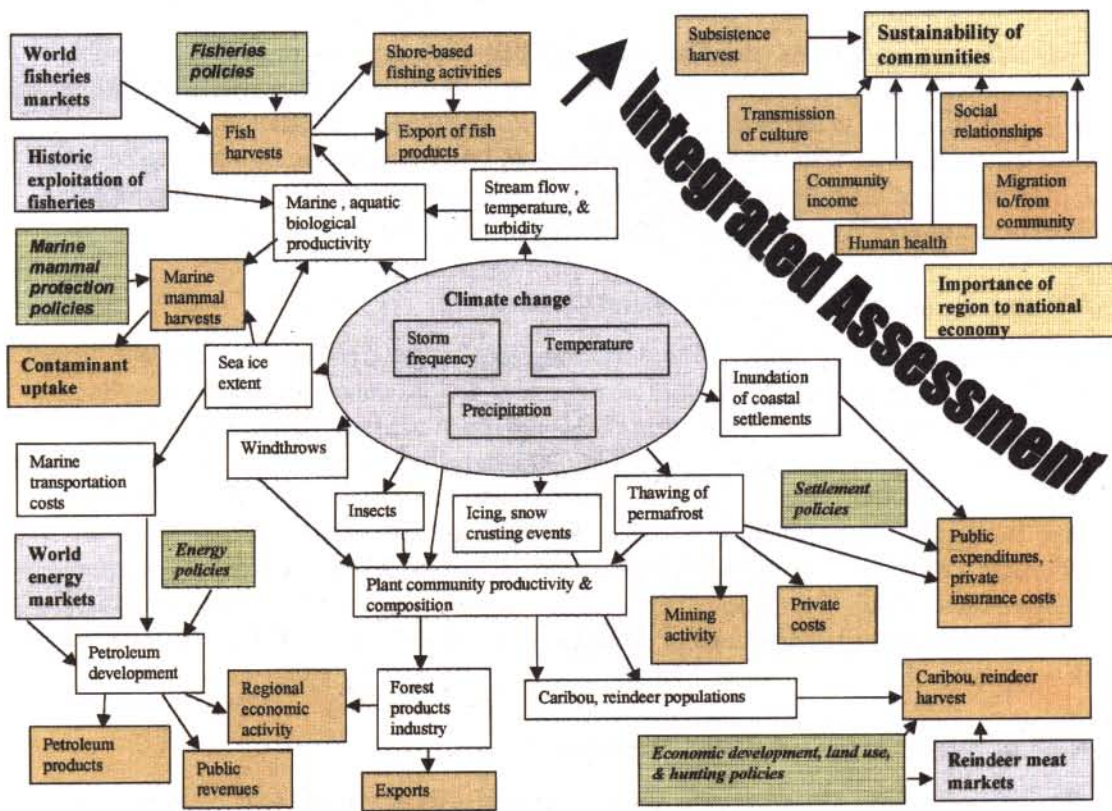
World fisheries markets

Fisheries policies

Shore-based fishing activities

Fish harvests

Export of fish products

Historic exploitation of fisheries

Marine , aquatic biological productivity

Stream flow , temperature, & turbidity

Marine mammal protection policies

Marine mammal harvests

Contaminant uptake

Sea ice extent

Climate change

Storm frequency

Temperature

Precipitation

Subsistence harvest

Sustainability of communities

Transmission of culture

Social relationships

Community income

Migration to/from community

Human health

Importance of region to national economy

Integrated Assessment

Inundation of coastal settlements

Marine transportation costs

Windthrows

Insects

Icing, snow crusting events

Thawing of permafrost

Settlement policies

Public expenditures, private insurance costs

World energy markets

Energy policies

Plant community productivity & composition

Mining activity

Private costs

Petroleum development

Regional economic activity

Forest products industry

Caribou, reindeer populations

Caribou, reindeer harvest

Petroleum products

Public revenues

Exports

Economic development, land use, & hunting policies

Reindeer meat markets